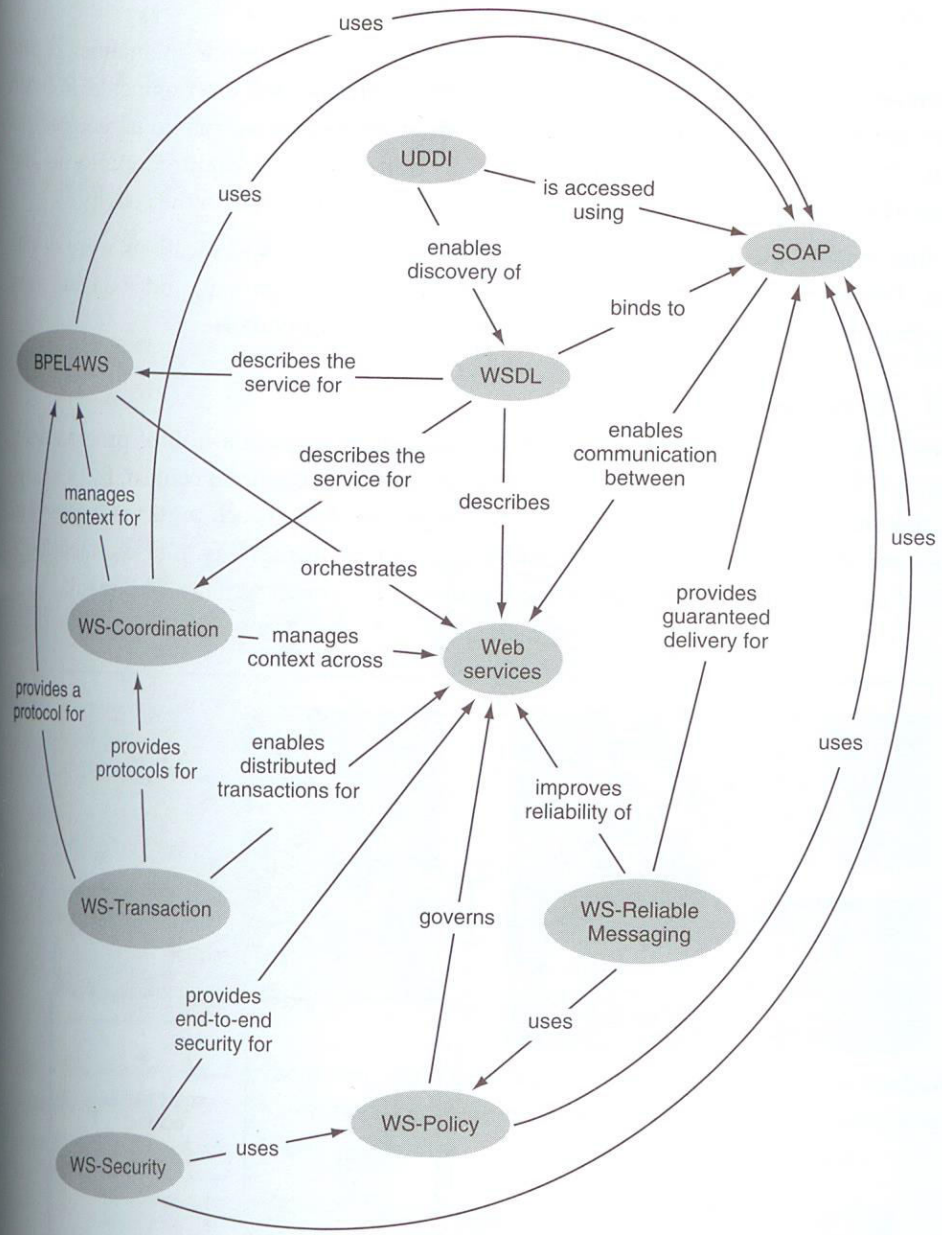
uses

uses

UDDI

is accessed using

SOAP

enables discovery of

binds to

BPEL4WS

describes the service for

WSDL

describes the service for

enables communication between

manages context for

describes

uses

orchestrates

provides guaranteed delivery for

WS-Coordination

manages context across

Web services

provides a protocol for

provides protocols for

enables distributed transactions for

uses

improves reliability of

WS-Transaction

governs

WS-Reliable Messaging

provides end-to-end security for

uses

WS-Policy

WS-Security

uses